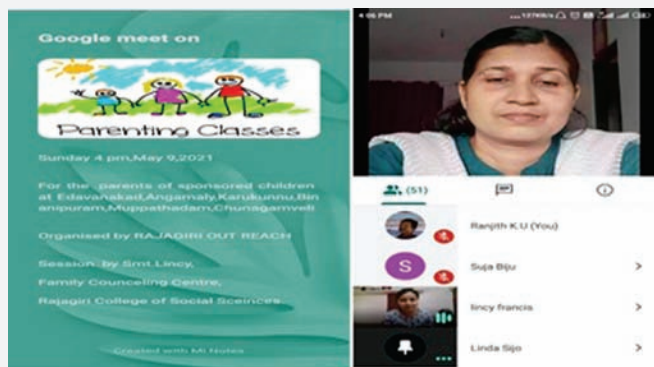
Google meet on

Parenting Classes

Sunday 4 pm,May 9,2021

For the parents of sponsored children at Edavanakad,Angamaly,Karukunnu,Binanipuram,Muppathadam,Chunangamveli

Organised by RAJAGIRI OUT REACH

Session by Smt Lincy, Family Counceling Centre, Rajagiri College of Social Sciences

Created with Mi Notes

4:06 PM

(51)

Ranjith K.U (You)

S Suja Biju

lincy francis

Linda Sijo